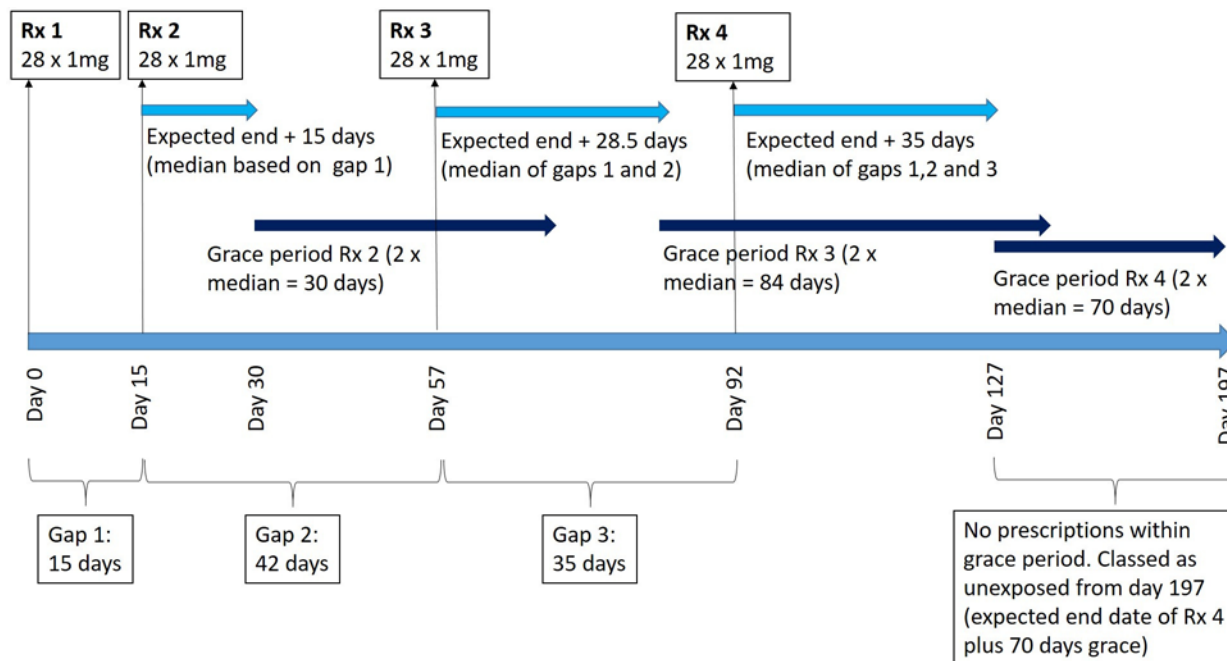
Rx 1
28 x 1mg

Rx 2
28 x 1mg

Rx 3
28 x 1mg

Rx 4
28 x 1mg

Expected end + 15 days (median based on gap 1)

Expected end + 28.5 days (median of gaps 1 and 2)

Expected end + 35 days (median of gaps 1,2 and 3

Grace period Rx 2 (2 x median = 30 days)

Grace period Rx 3 (2 x median = 84 days)

Grace period Rx 4 (2 x median = 70 days)

Day 0

Day 15

Day 30

Day 57

Day 92

Day 127

Day 197

Gap 1: 15 days

Gap 2: 42 days

Gap 3: 35 days

No prescriptions within grace period. Classed as unexposed from day 197 (expected end date of Rx 4 plus 70 days grace)